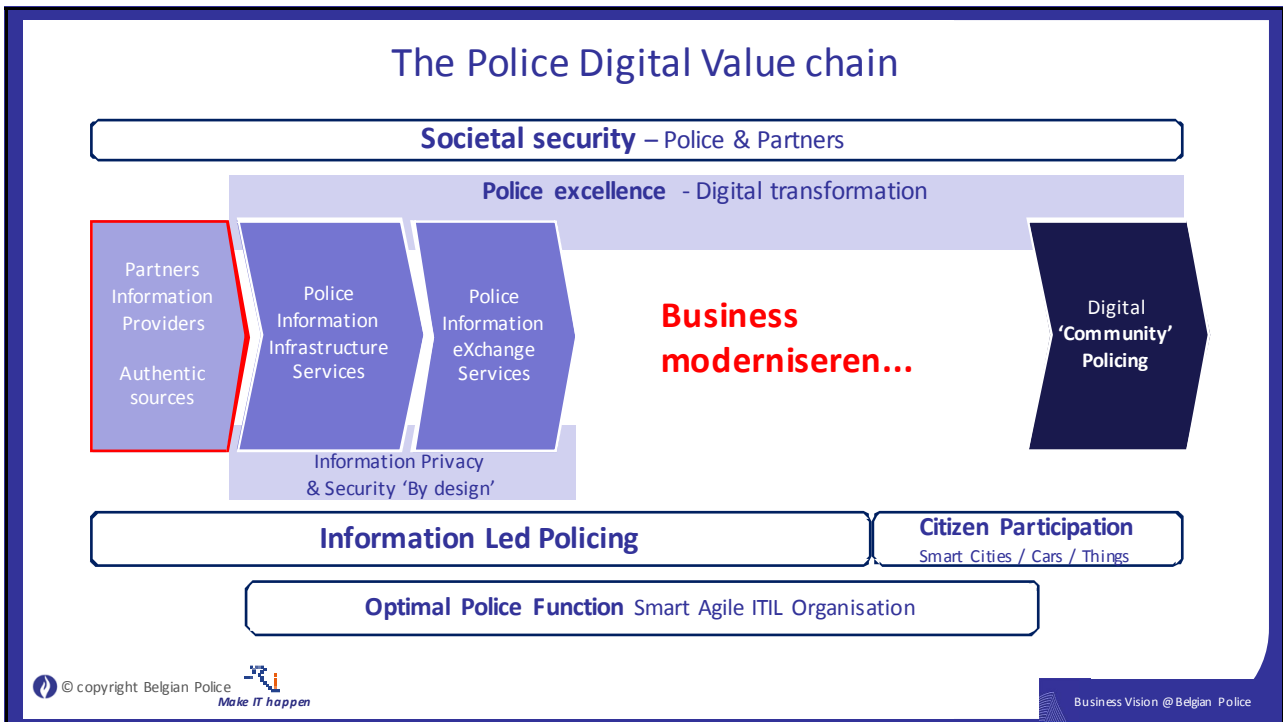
The Police Digital Value chain

Societal security – Police & Partners

Police excellence - Digital transformation

Partners Information Providers

Authentic sources

Police Information Infrastructure Services

Police Information eXchange Services

Business moderniseren...

Digital 'Community' Policing

Information Privacy & Security 'By design'

Information Led Policing

Citizen Participation
Smart Cities / Cars / Things

Optimal Police Function Smart Agile ITIL Organisation

© copyright Belgian Police

Make IT happen

Business Vision @ Belgian Police